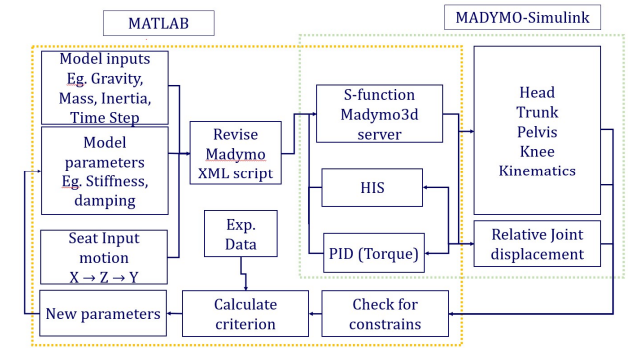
MATLAB

MADYMO-Simulink

Model inputs Eg. Gravity, Mass, Inertia, Time Step

Model parameters Eg. Stiffness, damping

Seat Input motion $X \rightarrow Z \rightarrow Y$

Revise Madymo XML script

S-function Madymo3d server

HIS

PID (Torque)

Head Trunk Pelvis Knee Kinematics

Relative Joint displacement

Exp. Data

New parameters

Calculate criterion

Check for constrains